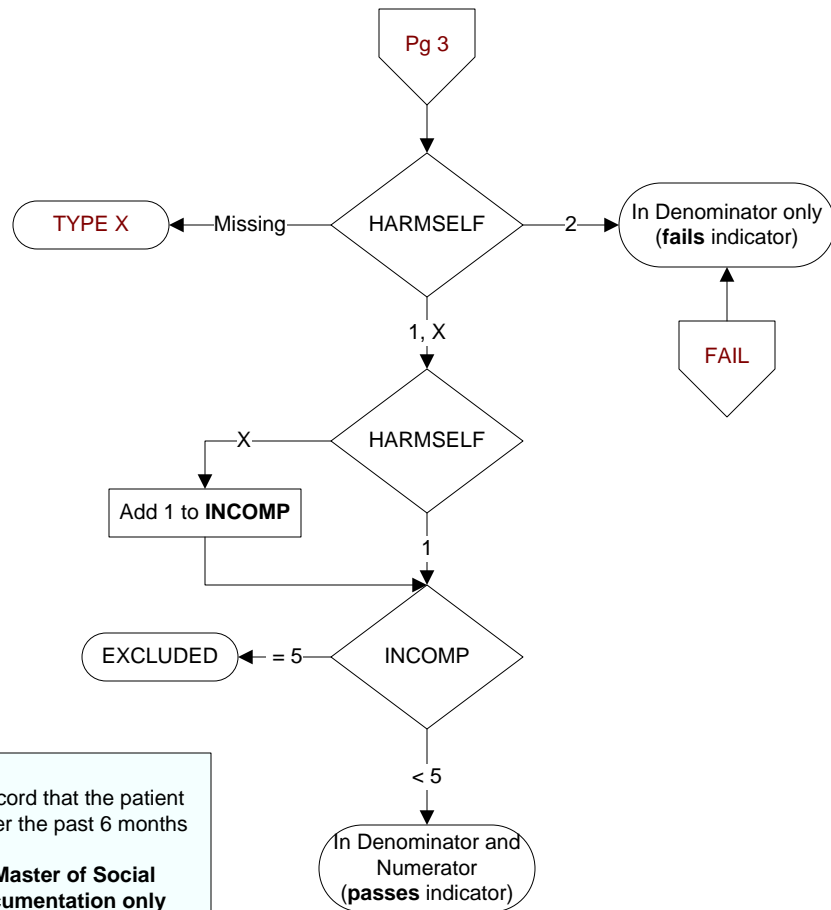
Pg 3

TYPE X

Missing

HARMSELF

2

In Denominator only (**fails** indicator)

1, X

FAIL

X

HARMSELF

Add 1 to **INCOMP**

1

EXCLUDED

= 5

INCOMP

< 5

In Denominator and Numerator (**passes** indicator)

cord that the patient
er the past 6 months

**Master of Social**
**cumentation only**